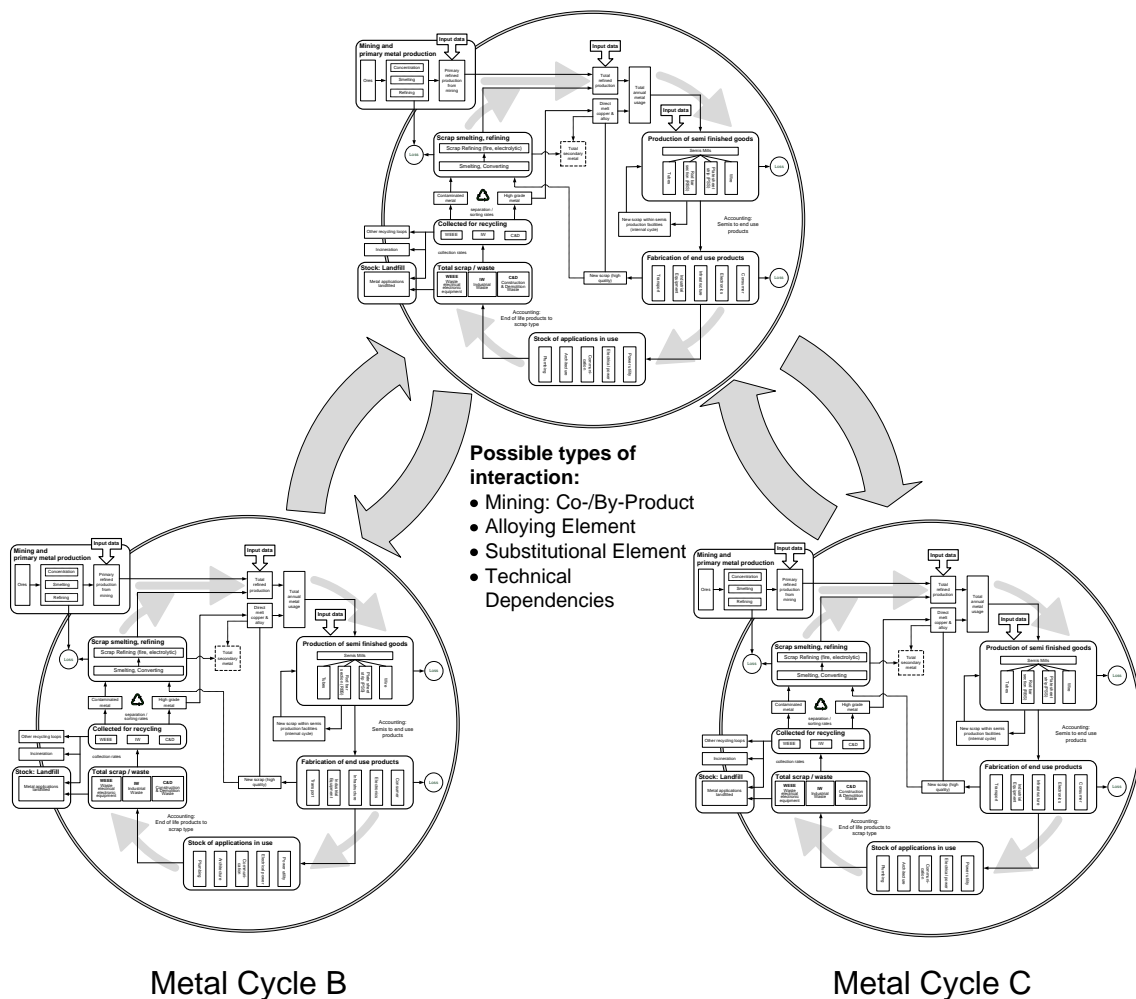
Mining and primary metal production
Input data
Ores
Concentration
Smelting
Refining
Primary refined production from mining
Input data
Total refined production
Total annual metal usage
Direct melt copper & alloy
Input data
Scrap smelting, refining
Scrap Refining (fire, electrolytic)
Smelting, Converting
Loss
Total secondary metal
Production of semi finished goods
Semis Mills
Loss
Contaminated metal
High grade metal
separation / sorting rates
Collected for recycling
WEEE
IW
C&D
Other recycling loops
Incineration
collection rates
New scrap within semis production facilities (internal cycle)
Accounting: Semis to end use products
Stock: Landfill
Metal applications landfilled
Total scrap / waste
WEEE Waste electrical electronic equipment
IW Industrial Waste
C&D Construction & Demolition Waste
New scrap (high quality)
Fabrication of end use products
Loss
Accounting: End of life products to scrap type
Stock of applications in use

Possible types of interaction:
• Mining: Co-/By-Product
• Alloying Element
• Substitutional Element
• Technical Dependencies

Mining and primary metal production
Input data
Ores
Concentration
Smelting
Refining
Primary refined production from mining
Input data
Total refined production
Total annual metal usage
Direct melt copper & alloy
Input data
Scrap smelting, refining
Scrap Refining (fire, electrolytic)
Smelting, Converting
Loss
Total secondary metal
Production of semi finished goods
Semis Mills
Tubes
Wire
Loss
Contaminated metal
High grade metal
separation / sorting rates
Collected for recycling
WEEE
IW
C&D
Other recycling loops
Incineration
collection rates
New scrap within semis production facilities (internal cycle)
Accounting: Semis to end use products
Stock: Landfill
Metal applications landfilled
Total scrap / waste
WEEE Waste electrical electronic equipment
IW Industrial Waste
C&D Construction & Demolition Waste
New scrap (high quality)
Fabrication of end use products
Transport
Industrial Equipment
Infrastructure
Electronics
Consumer
Loss
Accounting: End of life products to scrap type
Stock of applications in use
Plumbing
Architecture
Communications
Electrical power
Power utility

Mining and primary metal production
Input data
Ores
Concentration
Smelting
Refining
Primary refined production from mining
Input data
Total refined production
Total annual metal usage
Direct melt copper & alloy
Input data
Scrap smelting, refining
Scrap Refining (fire, electrolytic)
Smelting, Converting
Loss
Total secondary metal
Production of semi finished goods
Semis Mills
Tubes
Wire
Loss
Contaminated metal
High grade metal
separation / sorting rates
Collected for recycling
WEEE
IW
C&D
Other recycling loops
Incineration
collection rates
New scrap within semis production facilities (internal cycle)
Accounting: Semis to end use products
Stock: Landfill
Metal applications landfilled
Total scrap / waste
WEEE Waste electrical electronic equipment
IW Industrial Waste
C&D Construction & Demolition Waste
New scrap (high quality)
Fabrication of end use products
Transport
Industrial Equipment
Infrastructure
Electronics
Consumer
Loss
Accounting: End of life products to scrap type
Stock of applications in use
Plumbing
Architecture
Communications
Electrical power
Power utility

Metal Cycle B

Metal Cycle C